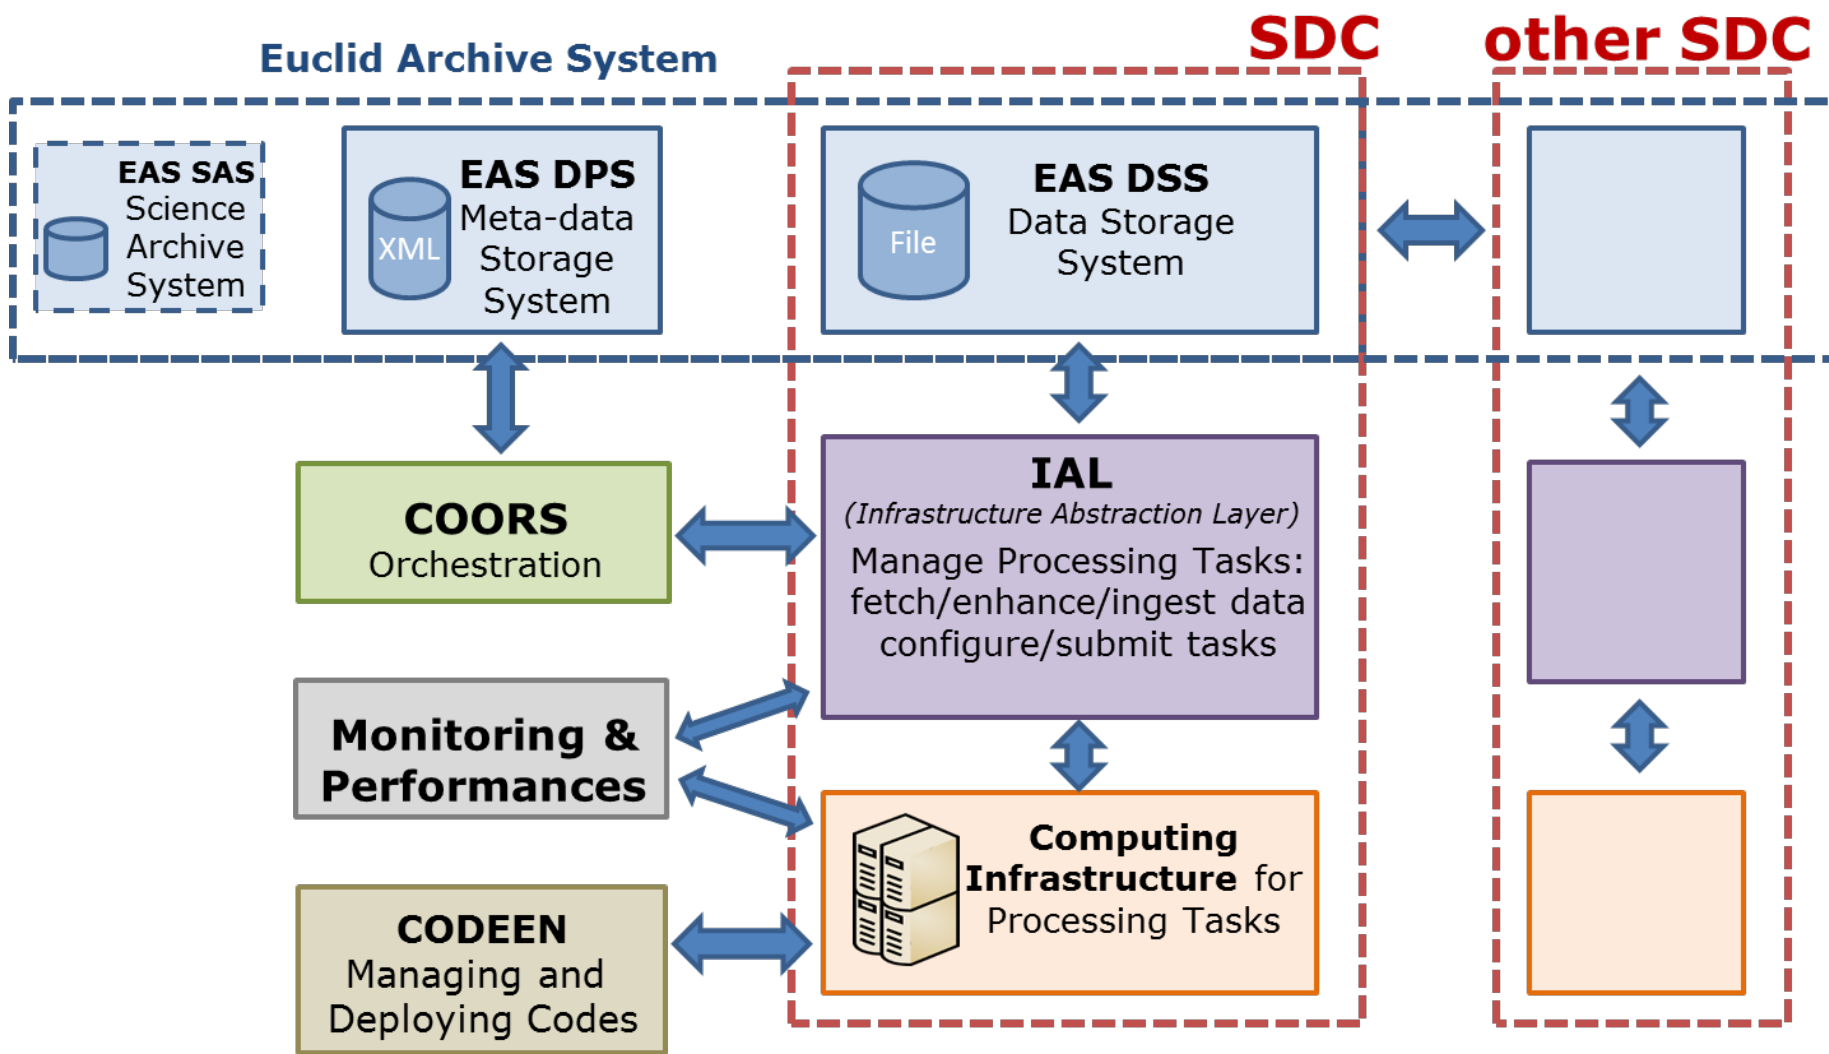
Euclid Archive System

SDC

other SDC

EAS SAS
Science Archive System

XML

EAS DPS
Meta-data Storage System

File

EAS DSS
Data Storage System

COORS
Orchestration

IAL
(Infrastructure Abstraction Layer)
Manage Processing Tasks:
fetch/enhance/ingest data
configure/submit tasks

Monitoring & Performances

Computing Infrastructure for Processing Tasks

CODEEN
Managing and Deploying Codes